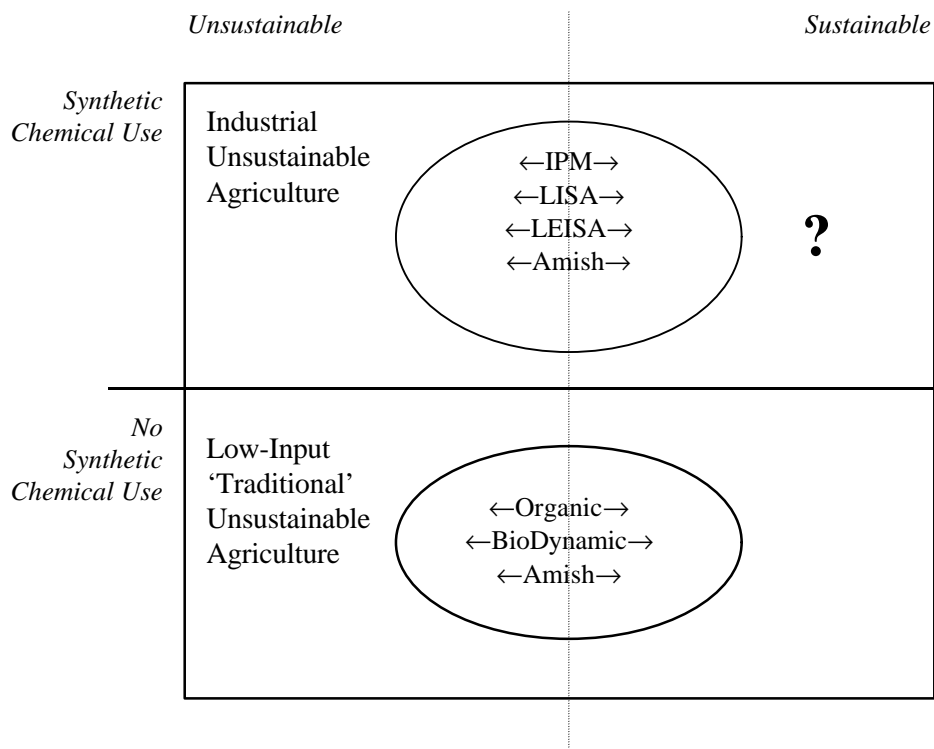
Unsustainable

Sustainable

Synthetic Chemical Use

Industrial Unsustainable Agriculture

←IPM→
←LISA→
←LEISA→
←Amish→

?

No Synthetic Chemical Use

Low-Input 'Traditional' Unsustainable Agriculture

←Organic→
←BioDynamic→
←Amish→